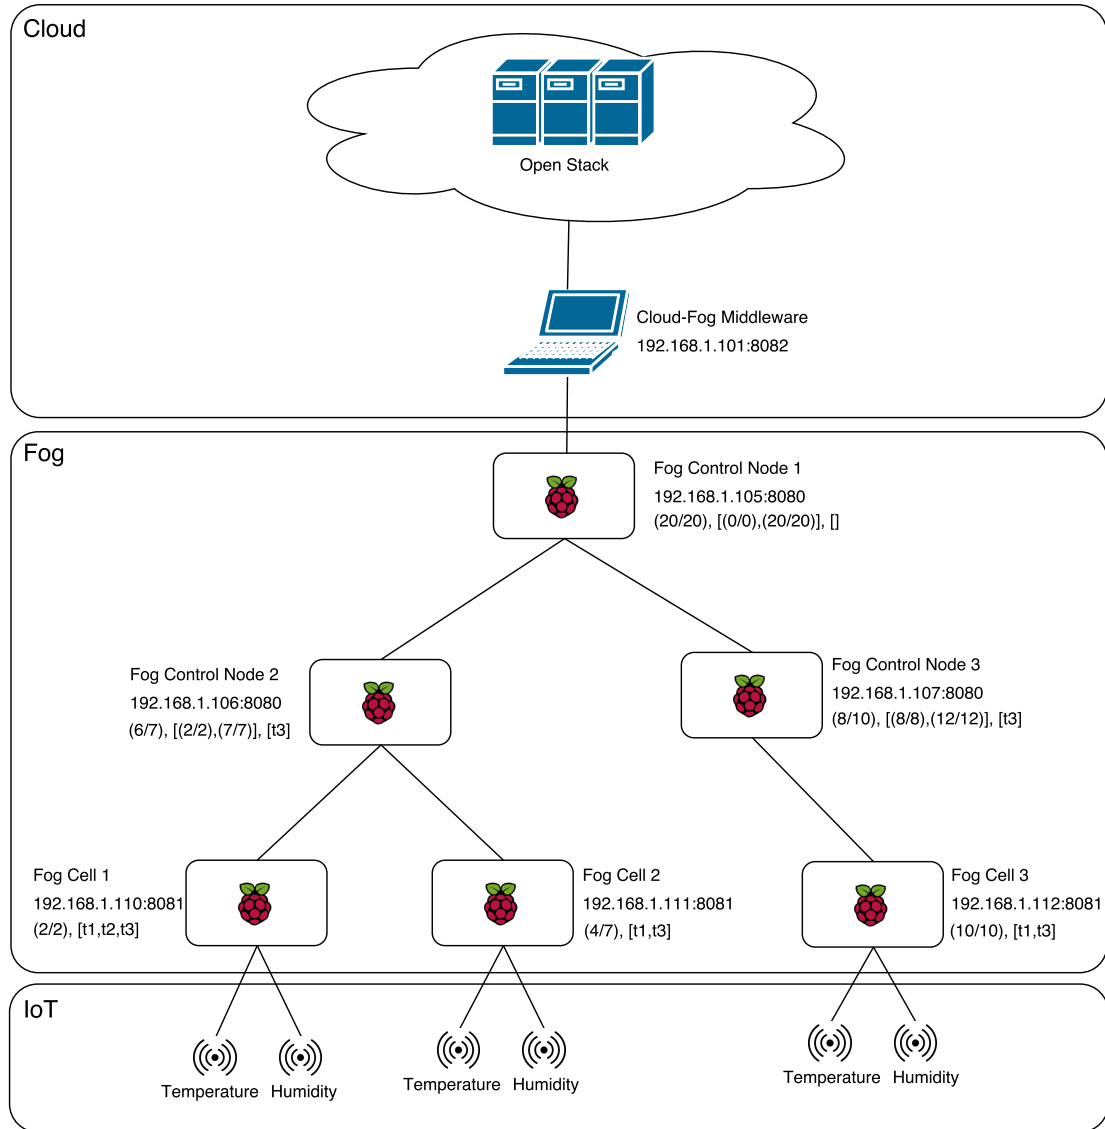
Cloud

Open Stack

Cloud-Fog Middleware
192.168.1.101:8082

Fog

Fog Control Node 1
192.168.1.105:8080
(20/20), [(0/0),(20/20)], []

Fog Control Node 2
192.168.1.106:8080
(6/7), [(2/2),(7/7)], [t3]

Fog Control Node 3
192.168.1.107:8080
(8/10), [(8/8),(12/12)], [t3]

Fog Cell 1
192.168.1.110:8081
(2/2), [t1,t2,t3]

Fog Cell 2
192.168.1.111:8081
(4/7), [t1,t3]

Fog Cell 3
192.168.1.112:8081
(10/10), [t1,t3]

IoT

Temperature Humidity

Temperature Humidity

Temperature Humidity